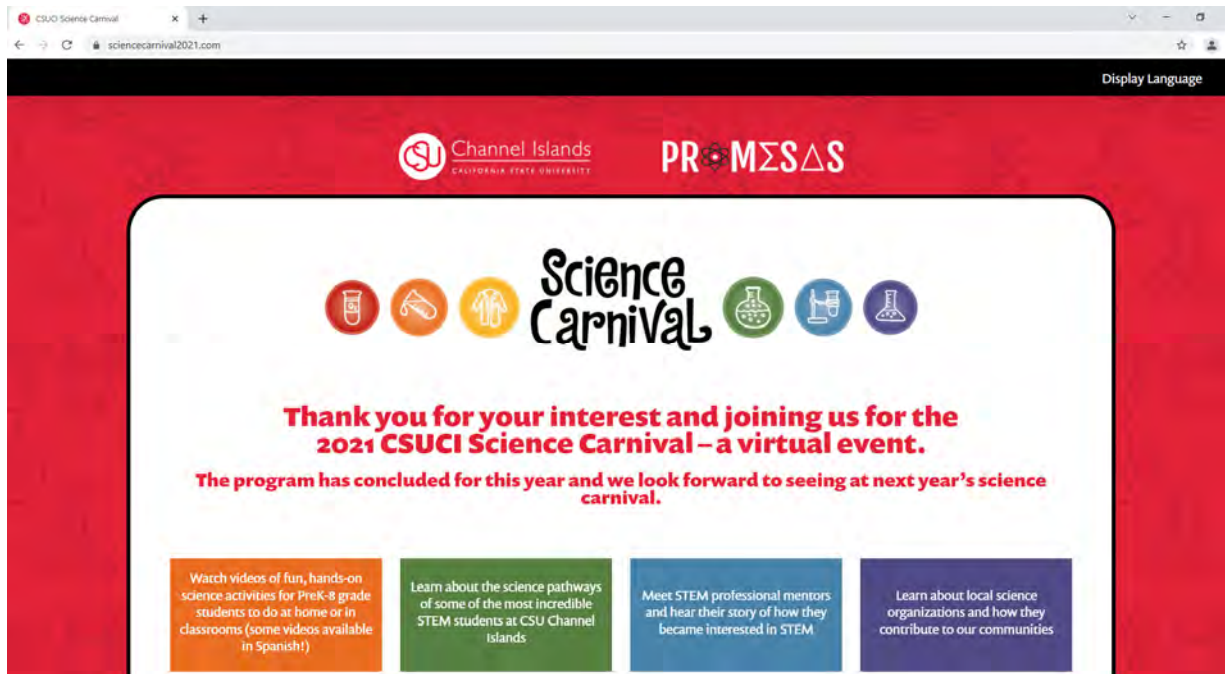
CSUCI Science Carnival × +

sciencecarnival2021.com

Display Language

CSU Channel Islands CALIFORNIA STATE UNIVERSITY

PROMΣSΔS

Science Carnival

Thank you for your interest and joining us for the 2021 CSUCI Science Carnival – a virtual event.

The program has concluded for this year and we look forward to seeing at next year's science carnival.

Watch videos of fun, hands-on science activities for PreK-8 grade students to do at home or in classrooms (some videos available in Spanish!)

Learn about the science pathways of some of the most incredible STEM students at CSU Channel Islands

Meet STEM professional mentors and hear their story of how they became interested in STEM

Learn about local science organizations and how they contribute to our communities